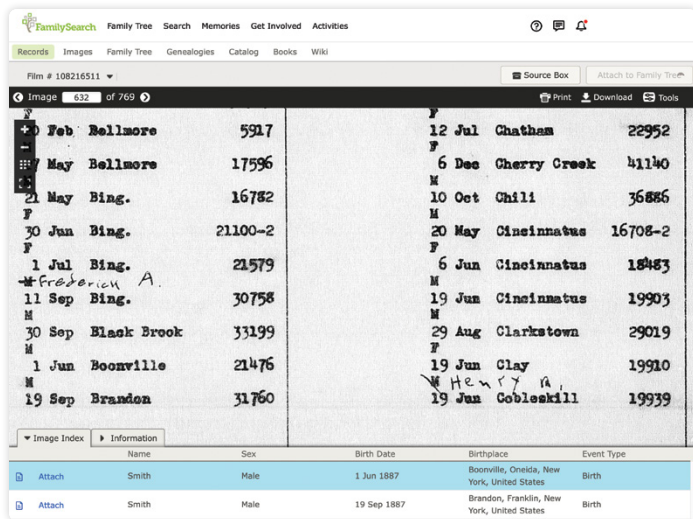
FamilySearch Family Tree Search Memories Get Involved Activities

Records Images Family Tree Genealogies Catalog Books Wiki

Film # 108216511

Source Box Attach to Family Tree

Image 632 of 769

Print Download Tools

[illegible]0 Feb Bellmore 5917
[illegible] May Bellmore 17596
21 May Bing. 16782
F
30 Jun Bing. 21100-2
F
1 Jul Bing. 21579
Frederick A.
11 Sep Bing. 30758
M
30 Sep Black Brook 33199
M
1 Jun Boonville 21476
M
19 Sep Brandon 31760

F
12 Jul Chatham 22952
F
6 Dec Cherry Creek 41140
M
10 Oct Chili 36886
F
20 May Cincinnatus 16708-2
F
6 Jun Cincinnatus 18483
M
19 Jun Cincinnatus 19903
M
29 Aug Clarkstown 29019
F
19 Jun Clay 19910
Henry A.
19 Jun Cobleskill 19939

Image Index Information

| | Name | Sex | Birth Date | Birthplace | Event Type |
|---|---|---|---|---|---|
| Attach | Smith | Male | 1 Jun 1887 | Boonville, Oneida, New York, United States | Birth |
| Attach | Smith | Male | 19 Sep 1887 | Brandon, Franklin, New York, United States | Birth |